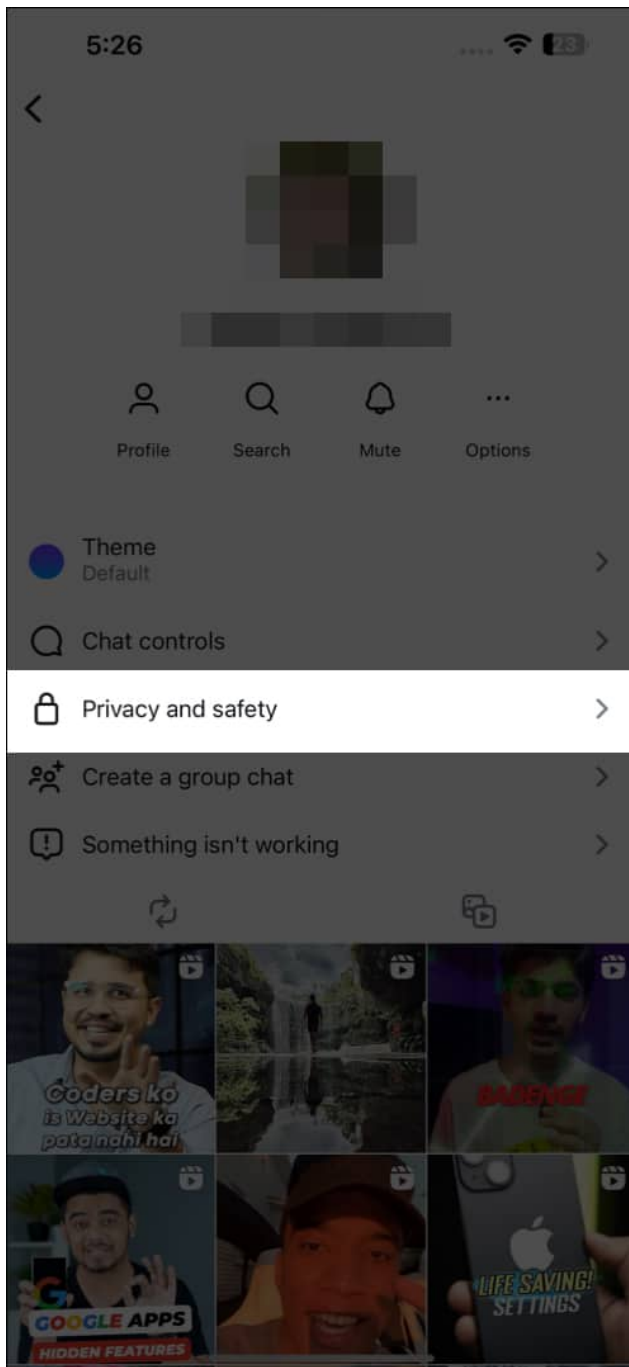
5:26

23

Profile Search Mute Options

Theme
Default

Chat controls

Privacy and safety

Create a group chat

Something isn't working

Coders ko
is Website ka
pata nahi hai

BADENGE

GOOGLE APPS
HIDDEN FEATURES

LIFE SAVING!
SETTINGS